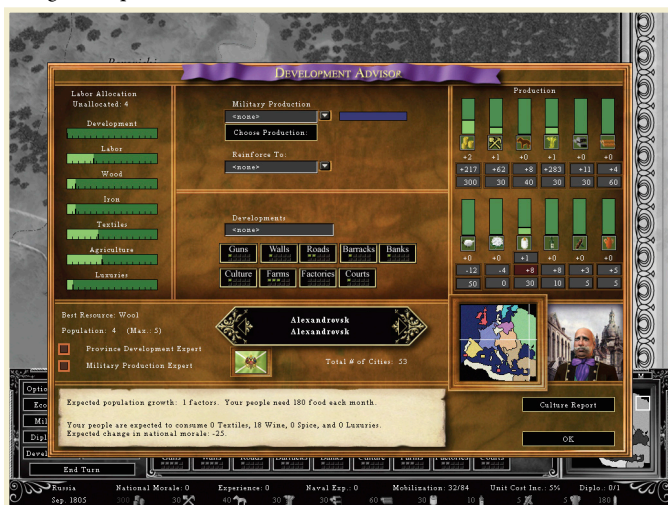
Development Advisor

Labor Allocation
Unallocated: 4
Development
Labor
Wood
Iron
Textiles
Agriculture
Luxuries

Military Production
<none>
Choose Production:

Reinforce To:
<none>

Developments
<none>
Guns
Walls
Roads
Barracks
Banks
Culture
Farms
Factories
Courts

Production
| +2 | +1 | +0 | +1 | +0 | +0 |
|---|---|---|---|---|---|
| +217 | +62 | +8 | +283 | +11 | +4 |
| 300 | 30 | 40 | 30 | 30 | 60 |

| +0 | +0 | +1 | +0 | +0 | +0 |
|---|---|---|---|---|---|
| -12 | -4 | +8 | +8 | +3 | +5 |
| 50 | 0 | 30 | 10 | 5 | 5 |

Best Resource: Wool
Population: 4 (Max.: 5)
Province Development Expert
Military Production Expert

Alexandrovsk
Alexandrovsk
Total # of Cities: 53

Expected population growth: 1 factors. Your people need 180 food each month.

Your people are expected to consume 0 Textiles, 18 Wine, 0 Spice, and 0 Luxuries.
Expected change in national morale: -25.

Culture Report
OK

End Turn

Russia National Morale: 0 Experience: 0 Naval Exp.: 0 Mobilization: 32/84 Unit Cost Inc.: 5% Diplo.: 0/1
Sep. 1805 300 30 40 30 60 30 10 5 5 180